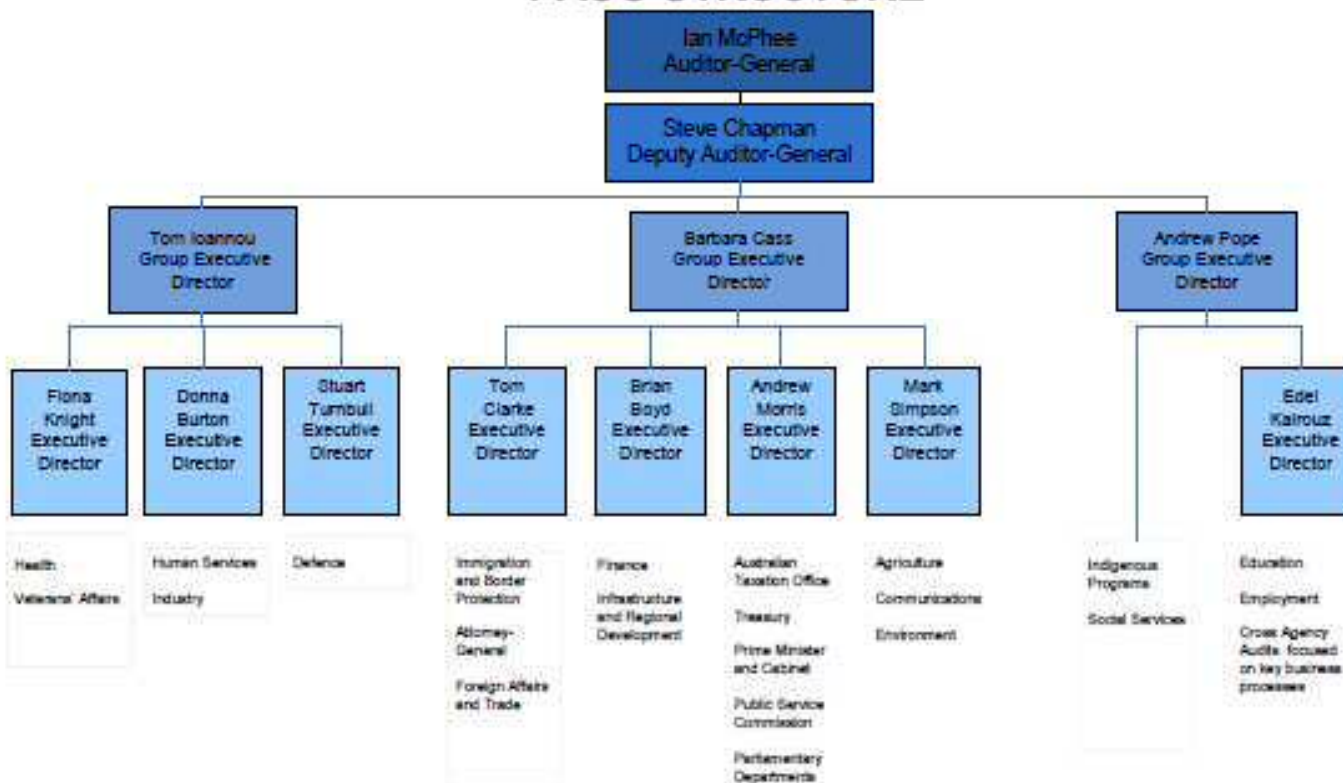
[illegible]

Ian McPhee
Auditor-General

Steve Chapman
Deputy Auditor-General

Tom Ioannou
Group Executive Director

Barbara Cass
Group Executive Director

Andrew Pope
Group Executive Director

Fiona Knight
Executive Director

Health

Veterans' Affairs

Donna Burton
Executive Director

Human Services

Industry

Stuart Turnbull
Executive Director

Defence

Tom Clarke
Executive Director

Immigration and Border Protection

Attorney-General

Foreign Affairs and Trade

Brian Boyd
Executive Director

Finance

Infrastructure and Regional Development

Andrew Morris
Executive Director

Australian Taxation Office

Treasury

Prime Minister and Cabinet

Public Service Commission

Parliamentary Departments

Mark Simpson
Executive Director

Agriculture

Communications

Environment

Indigenous Programs

Social Services

Edel Kairouz
Executive Director

Education

Employment

Cross Agency Audits focused on key business processes